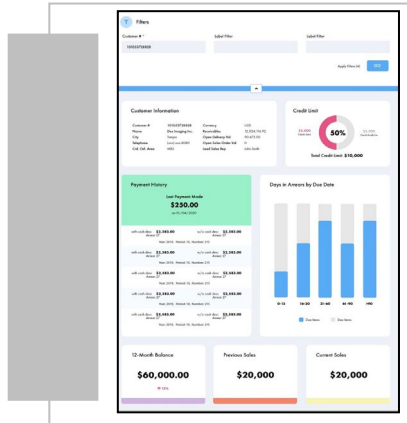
Filters

Customer # *
100034758409

Label Filter

Label Filter

Apply Filters (4)

Customer Information

Customer #
100034758409
Currency
USD
Phone
Dew Imaging Inc.
Receivables
72,524,152.92
City
Tampa
Open Delivery Val
99,473.00
Telephone
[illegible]
Open Sales Order Val
0
Cid. Call. Area
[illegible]
Lead Sales Rep
John Smith

Credit Limit

50%

Total Credit Limit: $10,000

Payment History

Last Payment Made
$250.00
on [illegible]

Days in Arrears by Due Date

0-15
16-30
31-60
61-90
>90

Due Items
Due Items

12-Month Balance
$60,000.00

Previous Sales
$20,000

Current Sales
$20,000